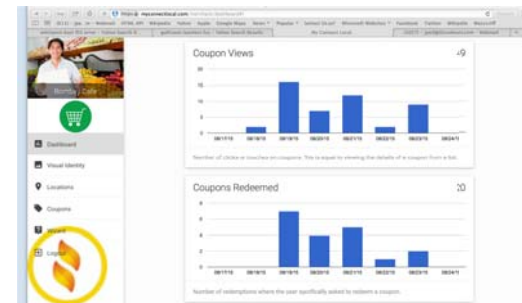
https://myconnectlocal.com

Dashboard

Visual Identity

Locations

Coupons

Wizard

Logout

Coupon Views

49

15

10

5

0

08/17/15

08/18/15

08/19/15

08/20/15

08/21/15

08/22/15

08/23/15

08/24/15

Number of clicks or touches on coupons. This is equal to viewing the details of a coupon from a list.

Coupons Redeemed

20

8

6

4

2

0

08/17/15

08/18/15

08/19/15

08/20/15

08/21/15

08/22/15

08/23/15

08/24/15

Number of redemptions where the user specifically asked to redeem a coupon.